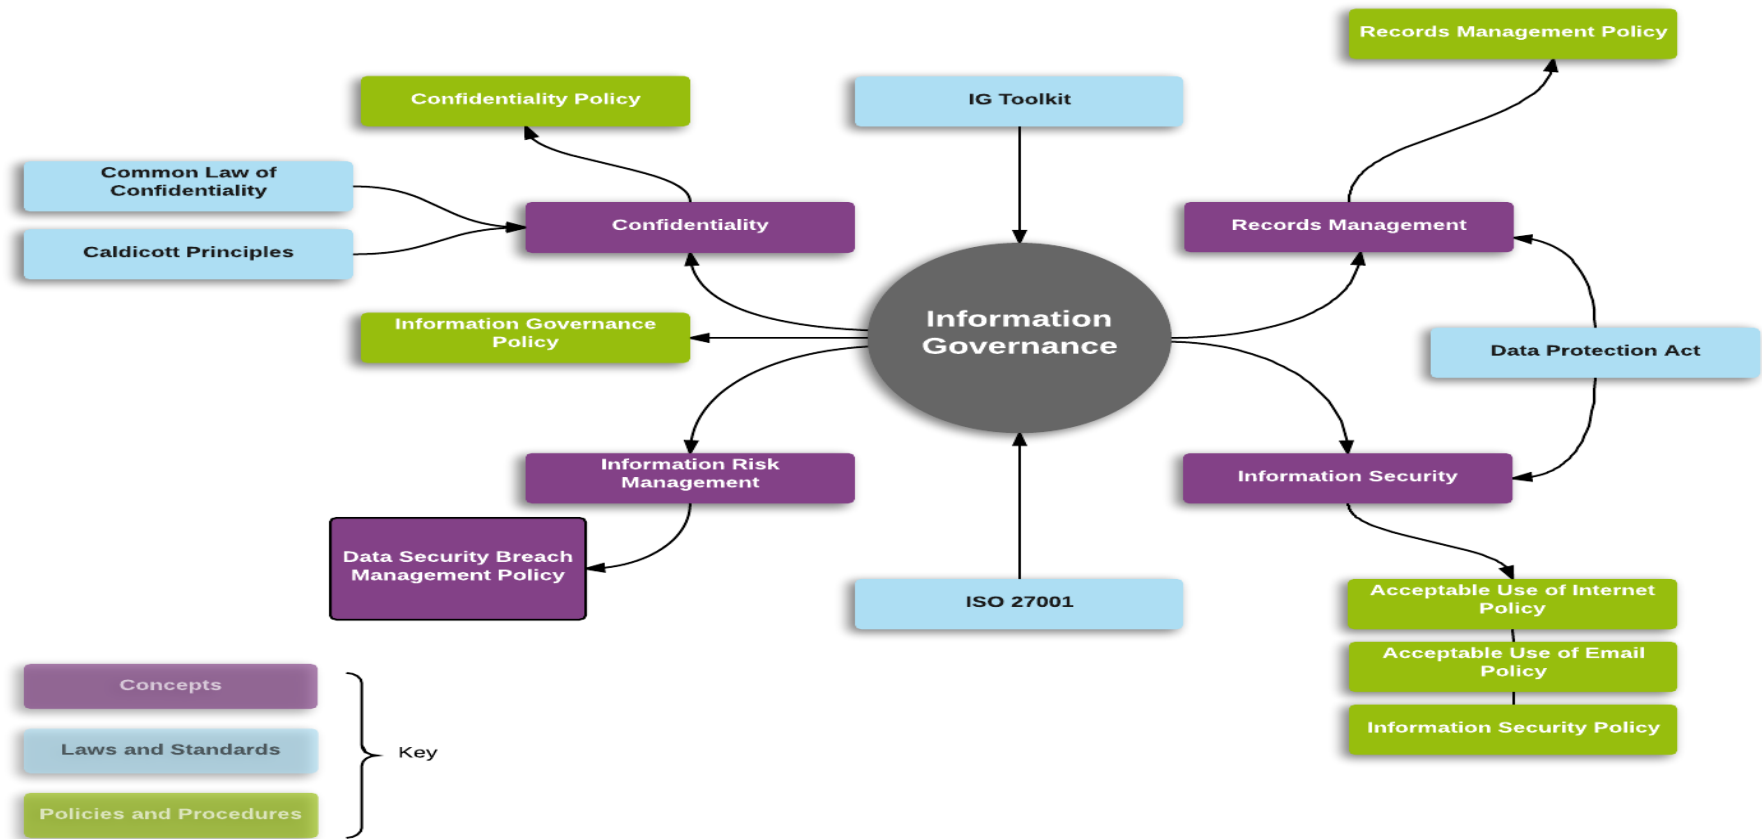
Records Management Policy

Confidentiality Policy

IG Toolkit

Common Law of Confidentiality

Caldicott Principles

Confidentiality

Records Management

Information Governance Policy

Information Governance

Data Protection Act

Information Risk Management

Information Security

Data Security Breach Management Policy

ISO 27001

Acceptable Use of Internet Policy

Acceptable Use of Email Policy

Information Security Policy

Concepts

Laws and Standards

Policies and Procedures

Key